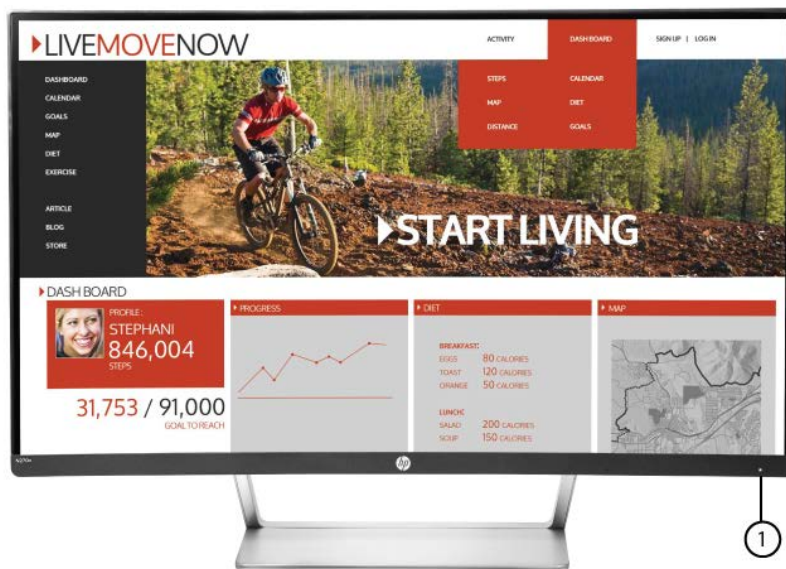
LIVEMOVENOW

ACTIVITY
DASH BOARD
SIGN UP | LOG IN

STEPS
CALENDAR
MAP
DIET
DISTANCE
GOALS

DASHBOARD
CALENDAR
GOALS
MAP
DIET
EXERCISE

ARTICLE
BLOG
STORE

START LIVING

DASH BOARD

PROFILE :
STEPHANI
846,004
STEPS

31,753 / 91,000
GOAL TO REACH

PROGRESS

DIET

BREAKFAST:
EGGS 80 CALORIES
TOAST 120 CALORIES
ORANGE 50 CALORIES

LUNCH:
SALAD 200 CALORIES
SOUP 150 CALORIES

MAP

hp

1